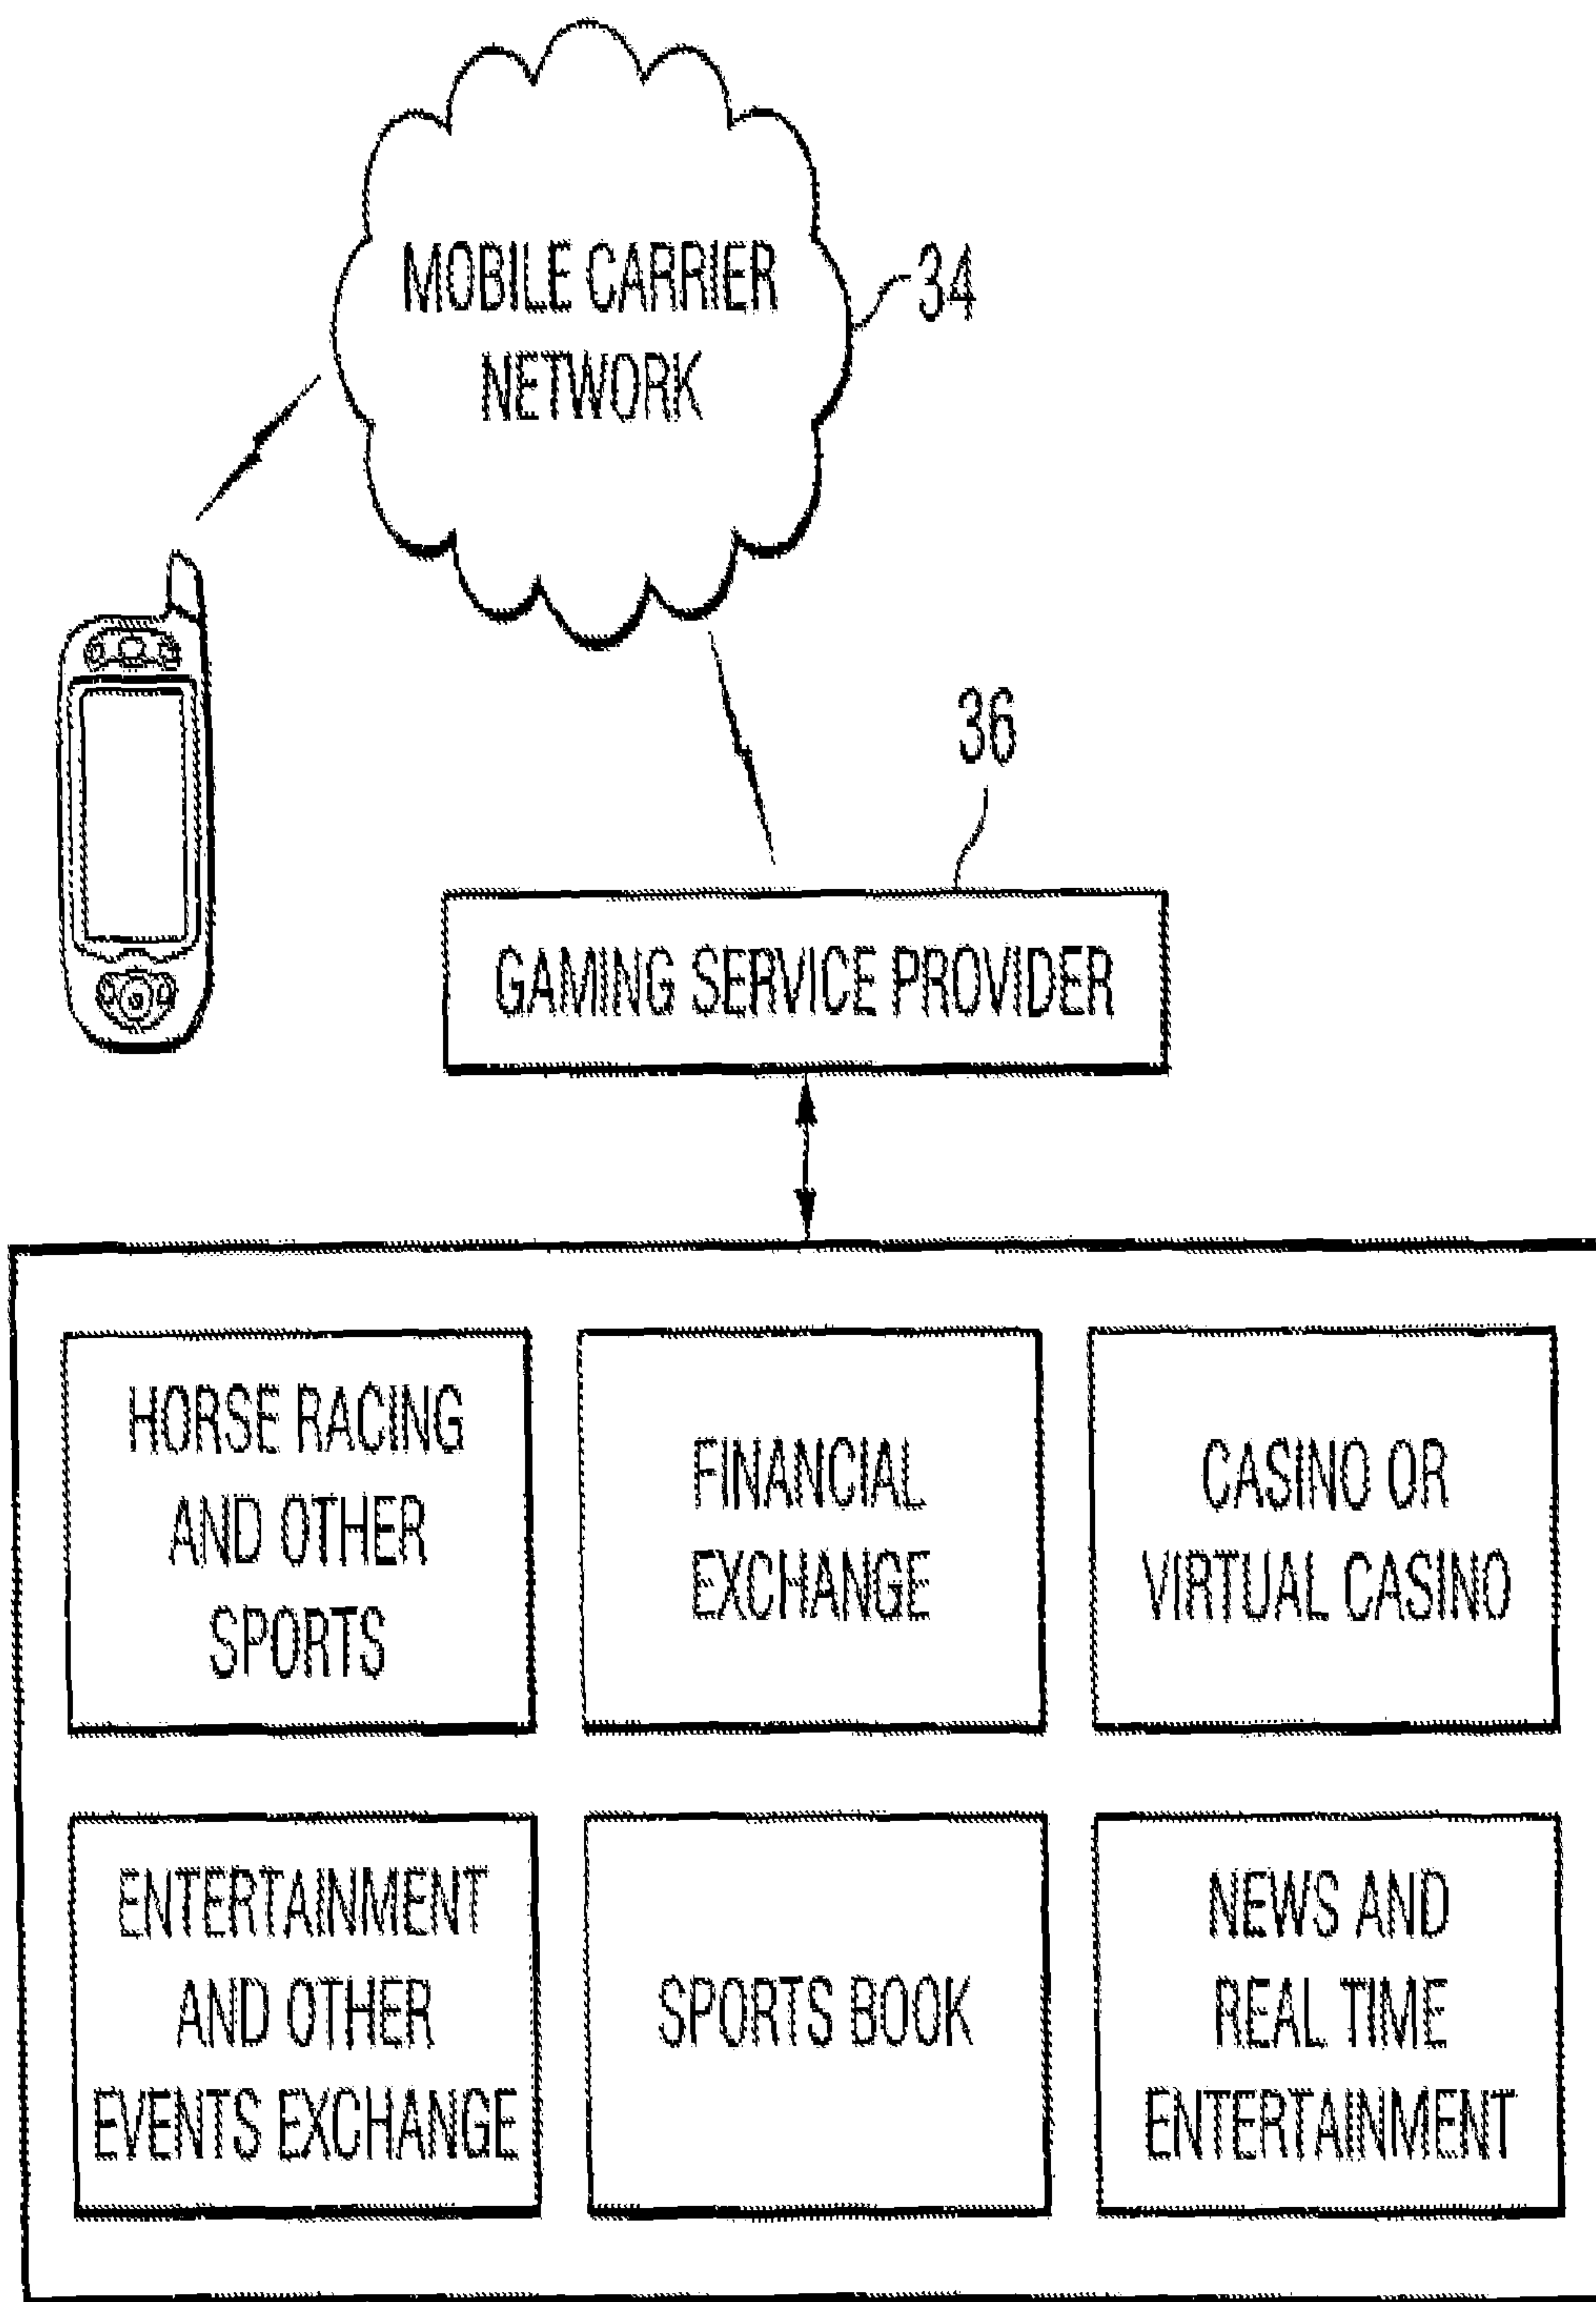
MOBILE CARRIER NETWORK

34

36

GAMING SERVICE PROVIDER

HORSE RACING AND OTHER SPORTS

FINANCIAL EXCHANGE

CASINO OR VIRTUAL CASINO

ENTERTAINMENT AND OTHER EVENTS EXCHANGE

SPORTS BOOK

NEWS AND REAL TIME ENTERTAINMENT